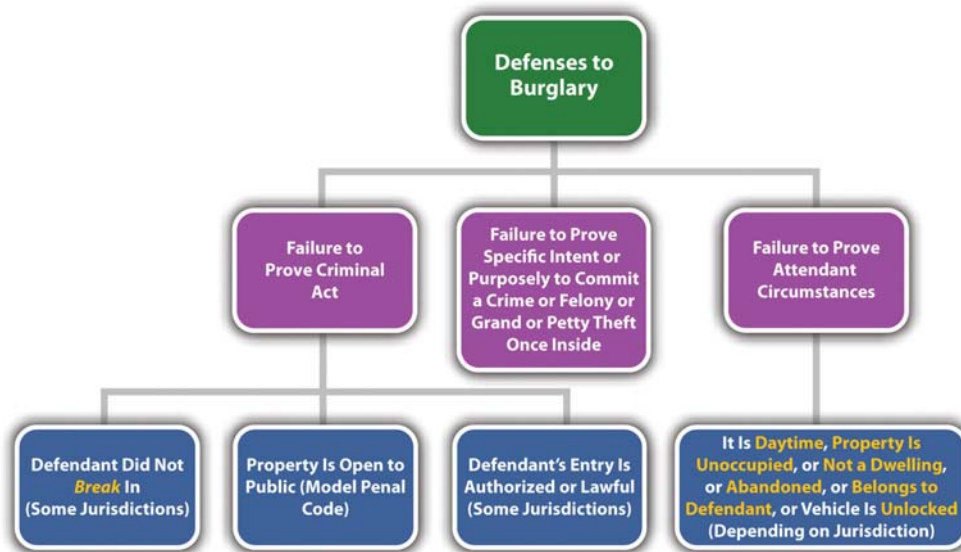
Defenses to Burglary

Failure to Prove Criminal Act

Failure to Prove Specific Intent or Purposely to Commit a Crime or Felony or Grand or Petty Theft Once Inside

Failure to Prove Attendant Circumstances

Defendant Did Not Break In (Some Jurisdictions)

Property Is Open to Public (Model Penal Code)

Defendant's Entry Is Authorized or Lawful (Some Jurisdictions)

It Is Daytime, Property Is Unoccupied, or Not a Dwelling, or Abandoned, or Belongs to Defendant, or Vehicle Is Unlocked (Depending on Jurisdiction)